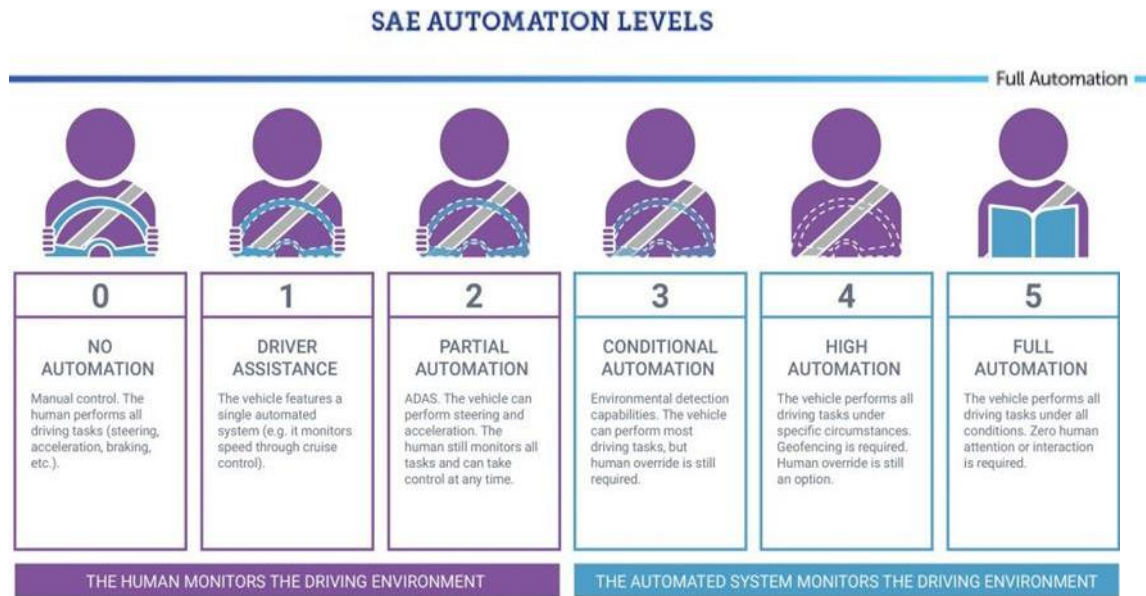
SAE AUTOMATION LEVELS

Full Automation

0

NO AUTOMATION

Manual control. The human performs all driving tasks (steering, acceleration, braking, etc.).

1

DRIVER ASSISTANCE

The vehicle features a single automated system (e.g. it monitors speed through cruise control).

2

PARTIAL AUTOMATION

ADAS. The vehicle can perform steering and acceleration. The human still monitors all tasks and can take control at any time.

3

CONDITIONAL AUTOMATION

Environmental detection capabilities. The vehicle can perform most driving tasks, but human override is still required.

4

HIGH AUTOMATION

The vehicle performs all driving tasks under specific circumstances. Geofencing is required. Human override is still an option.

5

FULL AUTOMATION

The vehicle performs all driving tasks under all conditions. Zero human attention or interaction is required.

THE HUMAN MONITORS THE DRIVING ENVIRONMENT

THE AUTOMATED SYSTEM MONITORS THE DRIVING ENVIRONMENT